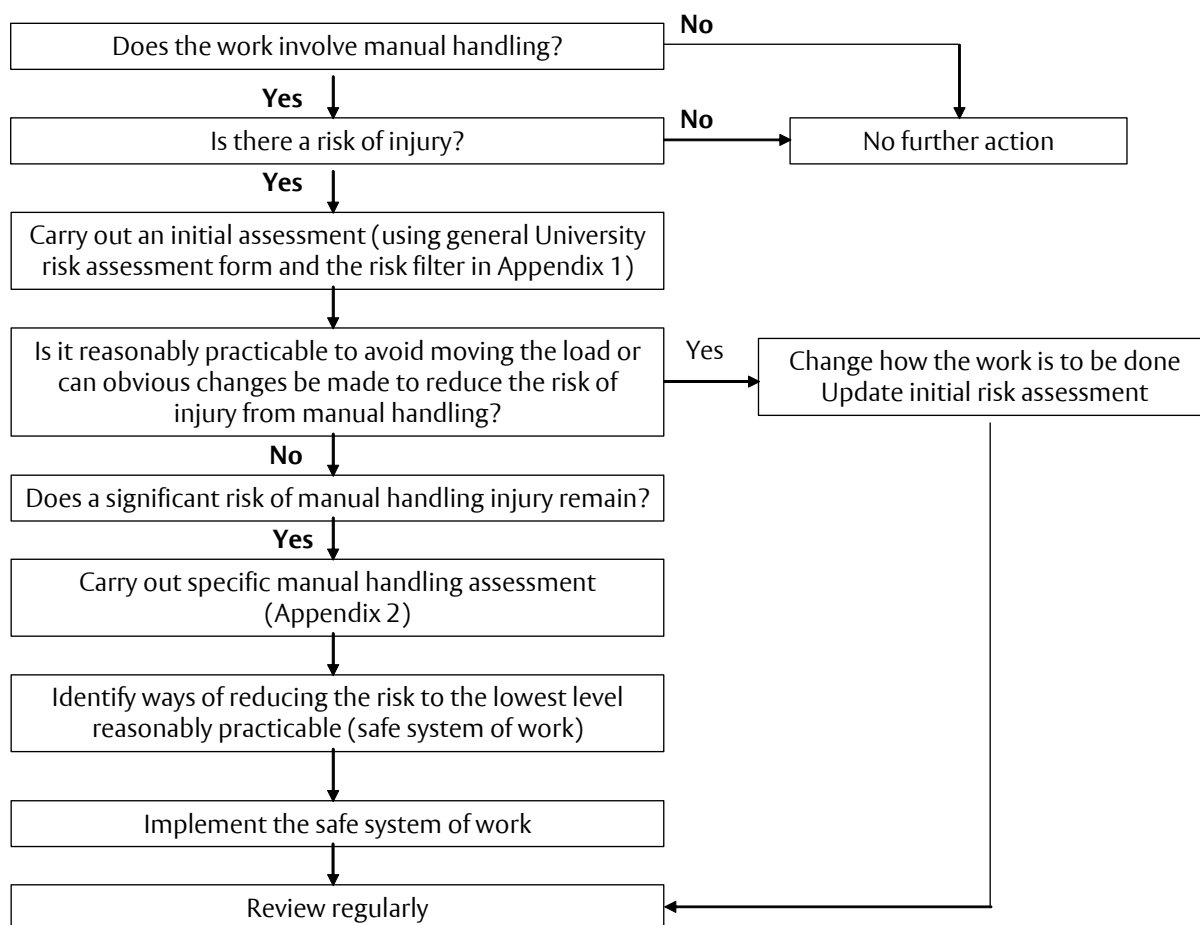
Does the work involve manual handling?

No

Yes

Is there a risk of injury?

No

No further action

Yes

Carry out an initial assessment (using general University risk assessment form and the risk filter in Appendix 1)

Is it reasonably practicable to avoid moving the load or can obvious changes be made to reduce the risk of injury from manual handling?

Yes

Change how the work is to be done
Update initial risk assessment

No

Does a significant risk of manual handling injury remain?

Yes

Carry out specific manual handling assessment (Appendix 2)

Identify ways of reducing the risk to the lowest level reasonably practicable (safe system of work)

Implement the safe system of work

Review regularly